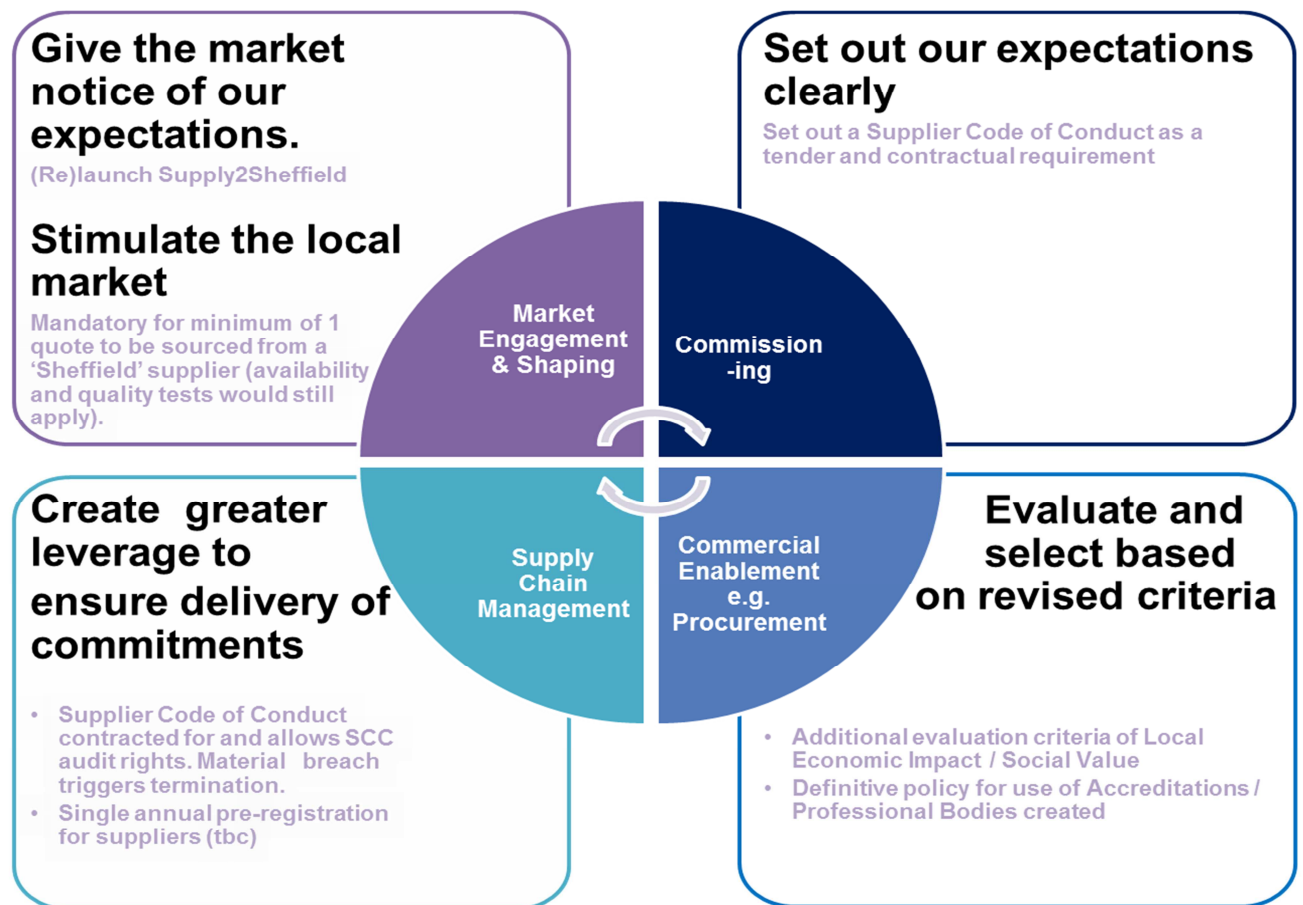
Give the market notice of our expectations.

(Re)launch Supply2Sheffield

Stimulate the local market

Mandatory for minimum of 1 quote to be sourced from a 'Sheffield' supplier (availability and quality tests would still apply).

Set out our expectations clearly

Set out a Supplier Code of Conduct as a tender and contractual requirement

Market Engagement & Shaping

Commission -ing

Supply Chain Management

Commercial Enablement e.g. Procurement

Create greater leverage to ensure delivery of commitments

- Supplier Code of Conduct contracted for and allows SCC audit rights. Material breach triggers termination.
- Single annual pre-registration for suppliers (tbc)

Evaluate and select based on revised criteria

- Additional evaluation criteria of Local Economic Impact / Social Value
- Definitive policy for use of Accreditations / Professional Bodies created